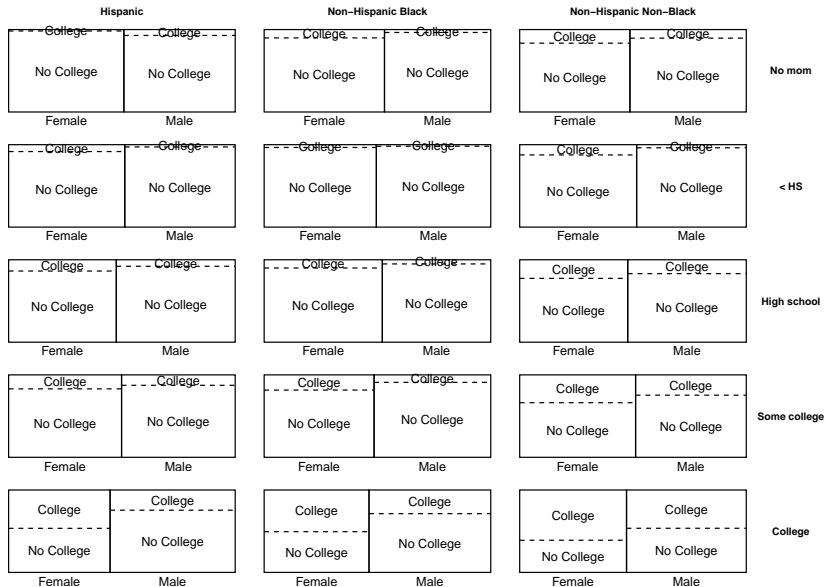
Hispanic

Non−Hispanic Black

Non−Hispanic Non−Black

College
No College
Female

College
No College
Male

College
No College
Female

College
No College
Male

College
No College
Female

College
No College
Male

No mom

College
No College
Female

College
No College
Male

College
No College
Female

College
No College
Male

College
No College
Female

College
No College
Male

< HS

College
No College
Female

College
No College
Male

College
No College
Female

College
No College
Male

College
No College
Female

College
No College
Male

High school

College
No College
Female

College
No College
Male

College
No College
Female

College
No College
Male

College
No College
Female

College
No College
Male

Some college

College
No College
Female

College
No College
Male

College
No College
Female

College
No College
Male

College
No College
Female

College
No College
Male

College